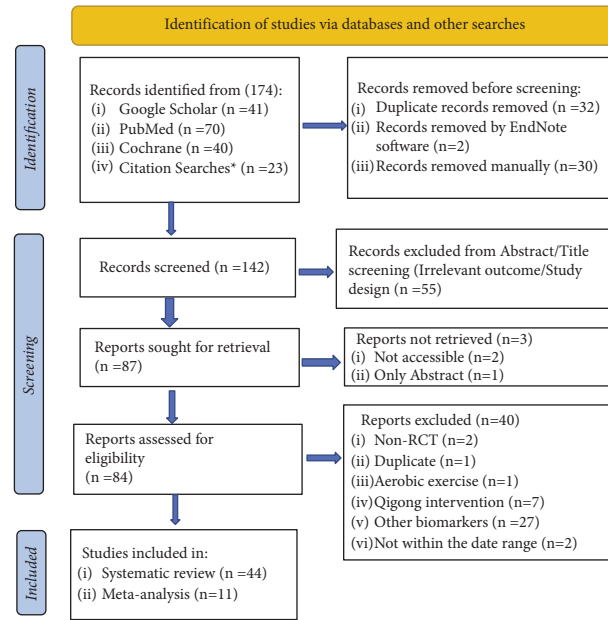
Identification of studies via databases and other searches

Identification

Records identified from (174):
(i) Google Scholar (n =41)
(ii) PubMed (n =70)
(iii) Cochrane (n =40)
(iv) Citation Searches* (n =23)

Records removed before screening:
(i) Duplicate records removed (n =32)
(ii) Records removed by EndNote software (n=2)
(iii) Records removed manually (n=30)

Screening

Records screened (n =142)

Records excluded from Abstract/Title screening (Irrelevant outcome/Study design (n =55)

Reports sought for retrieval (n =87)

Reports not retrieved (n=3)
(i) Not accessible (n=2)
(ii) Only Abstract (n=1)

Reports assessed for eligibility (n =84)

Reports excluded (n=40)
(i) Non-RCT (n=2)
(ii) Duplicate (n=1)
(iii) Aerobic exercise (n=1)
(iv) Qigong intervention (n=7)
(v) Other biomarkers (n =27)
(vi) Not within the date range (n=2)

Included

Studies included in:
(i) Systematic review (n =44)
(ii) Meta-analysis (n=11)